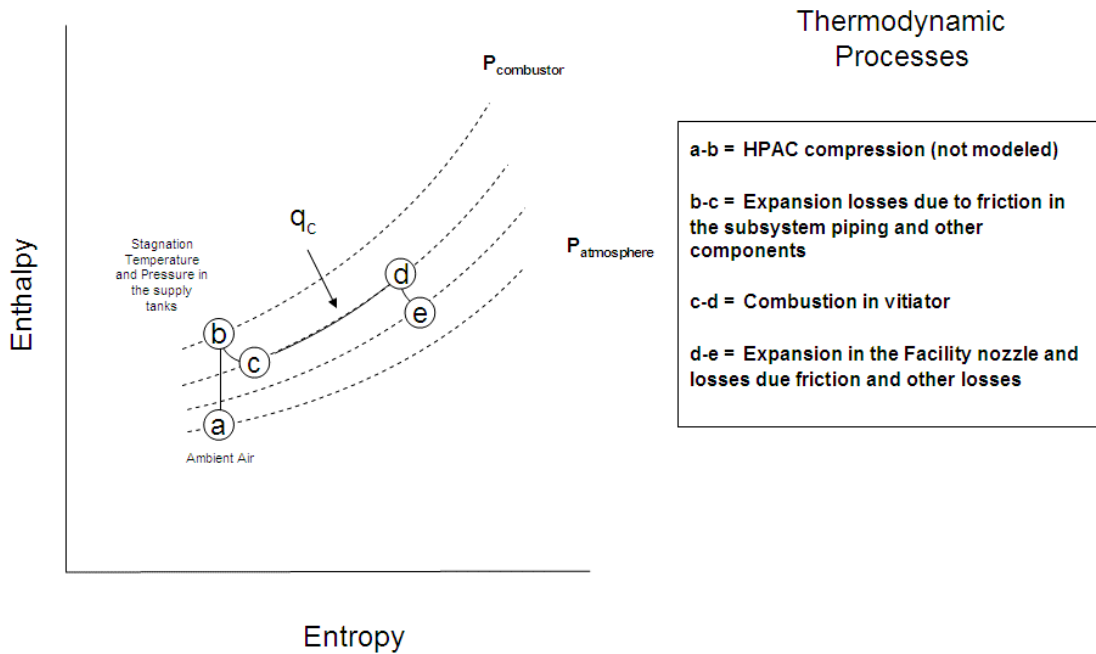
Thermodynamic Processes

$P_{combustor}$

$q_c$

Stagnation Temperature and Pressure in the supply tanks

$P_{atmosphere}$

Enthalpy

b

c

d

e

a

Ambient Air

Entropy

a-b = HPAC compression (not modeled)

b-c = Expansion losses due to friction in the subsystem piping and other components

c-d = Combustion in vitiator

d-e = Expansion in the Facility nozzle and losses due friction and other losses